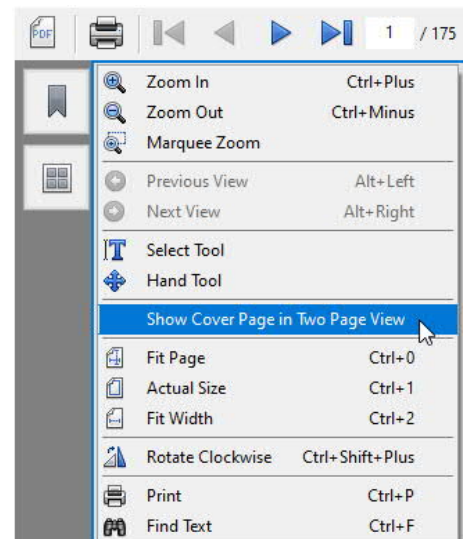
PDF

1 / 175

| | |
|---|---|
| Zoom In | Ctrl+Plus |
| Zoom Out | Ctrl+Minus |
| Marquee Zoom | |
| Previous View | Alt+Left |
| Next View | Alt+Right |
| Select Tool | |
| Hand Tool | |
| Show Cover Page in Two Page View | |
| Fit Page | Ctrl+0 |
| Actual Size | Ctrl+1 |
| Fit Width | Ctrl+2 |
| Rotate Clockwise | Ctrl+Shift+Plus |
| Print | Ctrl+P |
| Find Text | Ctrl+F |